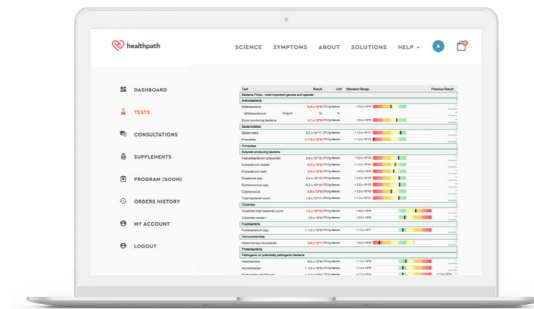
healthpath

SCIENCE SYMPTOMS ABOUT SOLUTIONS HELP

A

DASHBOARD

TESTS

CONSULTATIONS

SUPPLEMENTS

PROGRAM (SOON)

ORDERS HISTORY

MY ACCOUNT

LOGOUT

| Test | Result | Unit | Standard Range | Previous Result |
|---|---|---|---|---|
| Bacteria Phyla - most important genera and species | | | | |
| Actinobacteria | | | | |
| Bifidobacterium | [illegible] | | | |
| Bifidobacterium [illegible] | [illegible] | % | | |
| Equol producing bacteria | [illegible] | | | |
| Bacteroidetes | | | | |
| Bacteroides | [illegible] | | | |
| Prevotella | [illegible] | | | |
| Firmicutes | | | | |
| Butyrate producing bacteria | | | | |
| Faecalibacterium prausnitzii | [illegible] | | | |
| Eubacterium rectale | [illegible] | | | |
| Eubacterium hallii | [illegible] | | | |
| Roseburia spp. | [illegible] | | | |
| Ruminococcus spp. | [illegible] | | | |
| Coprococcus | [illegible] | | | |
| Total butyrate bacteria | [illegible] | | | |
| Clostridia | | | | |
| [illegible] | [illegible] | | | |
| Clostridium cluster I | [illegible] | | | |
| Lactobacillales | | | | |
| Fusobacterium spp. | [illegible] | | | |
| Verrucomicrobia | | | | |
| Akkermansia muciniphila | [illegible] | | | |
| Proteobacteria | | | | |
| Pathogenic or potentially pathogenic bacteria | | | | |
| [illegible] | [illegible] | | | |
| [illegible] | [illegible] | | | |